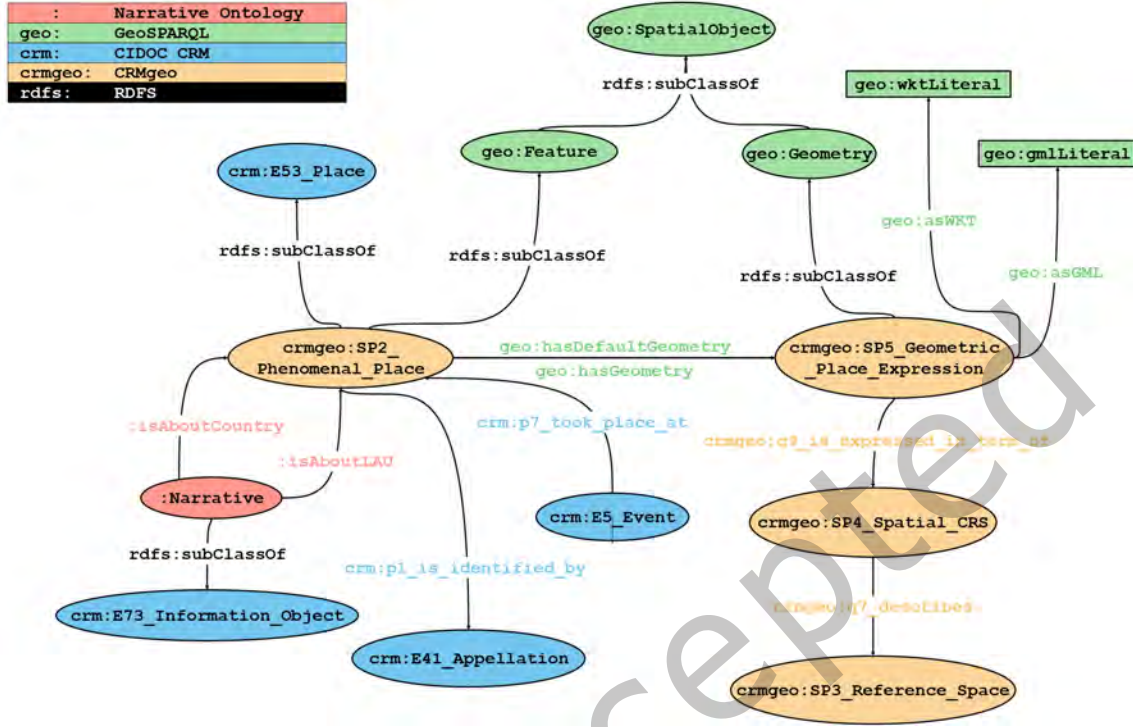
| | |
|---|---|
| : | Narrative Ontology |
| geo: | GeoSPARQL |
| crm: | CIDOC CRM |
| crmgeo: | CRMgeo |
| rdfs: | RDFS |

geo:SpatialObject

rdfs:subClassOf

geo:Feature

geo:Geometry

geo:wktLiteral

geo:gmlLiteral

crm:E53_Place

rdfs:subClassOf

rdfs:subClassOf

geo:asWKT

rdfs:subClassOf

geo:asGML

crmgeo:SP2_ Phenomenal_Place

geo:hasDefaultGeometry

geo:hasGeometry

crmgeo:SP5_Geometric _Place_Expression

:isAboutCountry

crm:p7_took_place_at

:isAboutLAU

crmgeo:q9_is_expressed_in_term_of

:Narrative

crm:E5_Event

crmgeo:SP4_Spatial_CRS

rdfs:subClassOf

crm:p1_is_identified_by

crm:E73_Information_Object

crmgeo:q7_describes

crm:E41_Appellation

crmgeo:SP3_Reference_Space

Accepted